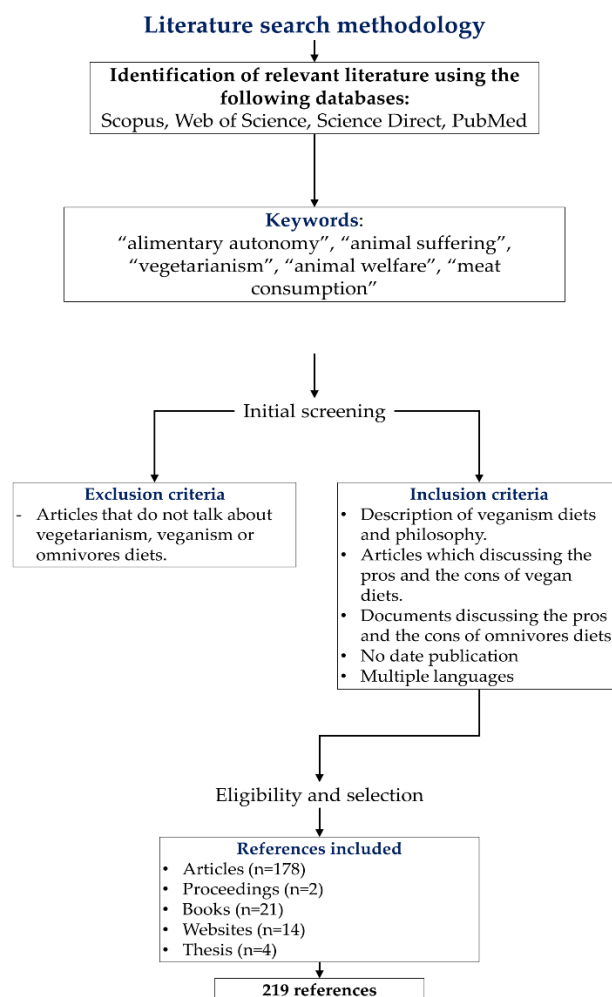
Literature search methodology

Identification of relevant literature using the following databases:
Scopus, Web of Science, Science Direct, PubMed

Keywords:
“alimentary autonomy”, “animal suffering”, “vegetarianism”, “animal welfare”, “meat consumption”

Initial screening

Exclusion criteria
- Articles that do not talk about vegetarianism, veganism or omnivores diets.

Inclusion criteria
• Description of veganism diets and philosophy.
• Articles which discussing the pros and the cons of vegan diets.
• Documents discussing the pros and the cons of omnivores diets
• No date publication
• Multiple languages

Eligibility and selection

References included
• Articles (n=178)
• Proceedings (n=2)
• Books (n=21)
• Websites (n=14)
• Thesis (n=4)

219 references